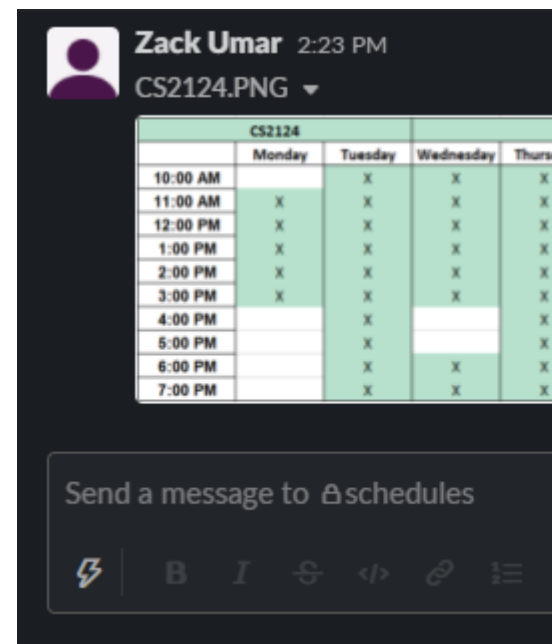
Zack Umar 2:23 PM
CS2124.PNG

| CS2124 | | | | |
|---|---|---|---|---|
| | Monday | Tuesday | Wednesday | Thurs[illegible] |
| 10:00 AM | | x | x | x |
| 11:00 AM | x | x | x | x |
| 12:00 PM | x | x | x | x |
| 1:00 PM | x | x | x | x |
| 2:00 PM | x | x | x | x |
| 3:00 PM | x | x | x | x |
| 4:00 PM | | x | | x |
| 5:00 PM | | x | | x |
| 6:00 PM | | x | x | x |
| 7:00 PM | | x | x | x |

Send a message to schedules